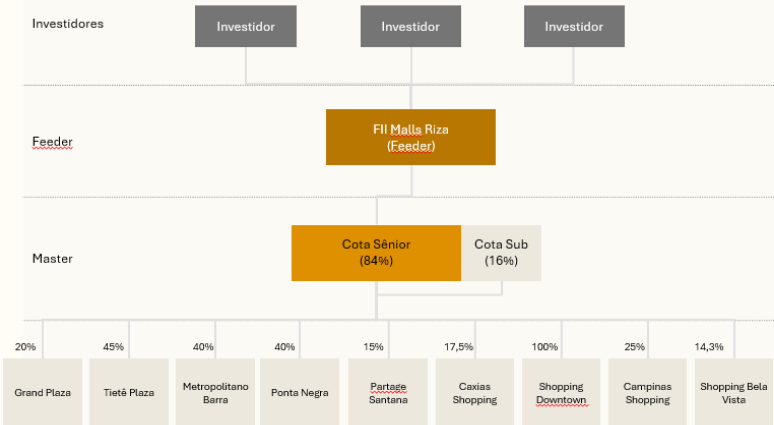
Investidores

Investidor

Investidor

Investidor

Feeder

FII Malls Riza
(Feeder)

Master

Cota Sênior
(84%)

Cota Sub
(16%)

20%

Grand Plaza

45%

Tietê Plaza

40%

Metropolitano Barra

40%

Ponta Negra

15%

Partage Santana

17,5%

Caxias Shopping

100%

Shopping Downtown

25%

Campinas Shopping

14,3%

Shopping Bela Vista